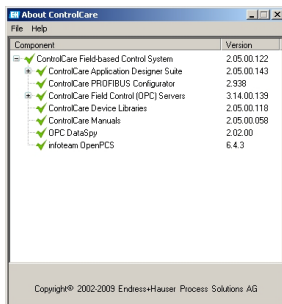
About ControlCare

File Help

| Component | Version |
|---|---|
| ControlCare Field-based Control System | 2.05.00.122 |
| ControlCare Application Designer Suite | 2.05.00.143 |
| ControlCare PROFIBUS Configurator | 2.938 |
| ControlCare Field Control (OPC) Servers | 3.14.00.139 |
| ControlCare Device Libraries | 2.05.00.118 |
| ControlCare Manuals | 2.05.00.058 |
| OPC DataSpy | 2.02.00 |
| infoteam OpenPCS | 6.4.3 |

Copyright© 2002-2009 Endress+Hauser Process Solutions AG